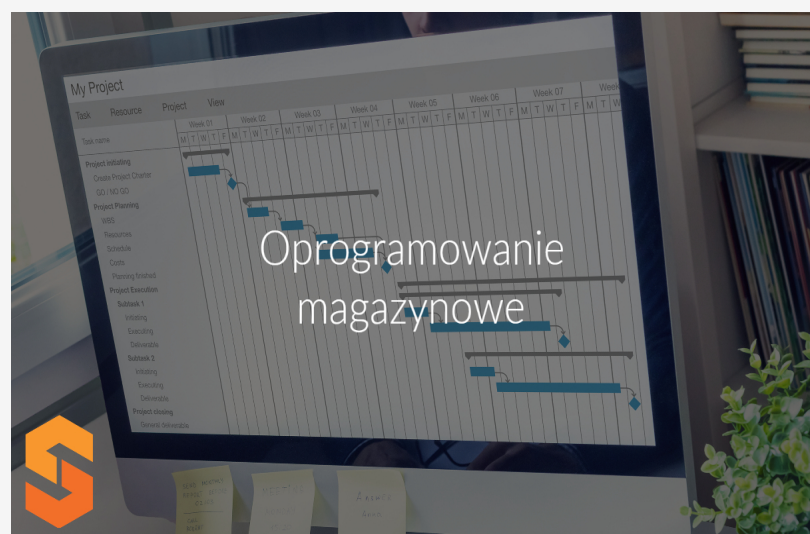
My Project

Task Resource Project View

Task name

Week 01 Week 02 Week 03 Week 04 Week 05 Week 06 Week 07 Week

M T W T F M T W T F M T W T F M T W T F M T W T F M T W T F M T W T F M T W

Project initiating
Create Project Charter
GO / NO GO
Project Planning
WBS
Resources
Schedule
Costs
Planning finished
Project Execution
Subtask 1
Initiating
Executing
Deliverable
Subtask 2
Initiating
Executing
Deliverable
Project closing
General deliverable

Oprogramowanie magazynowe